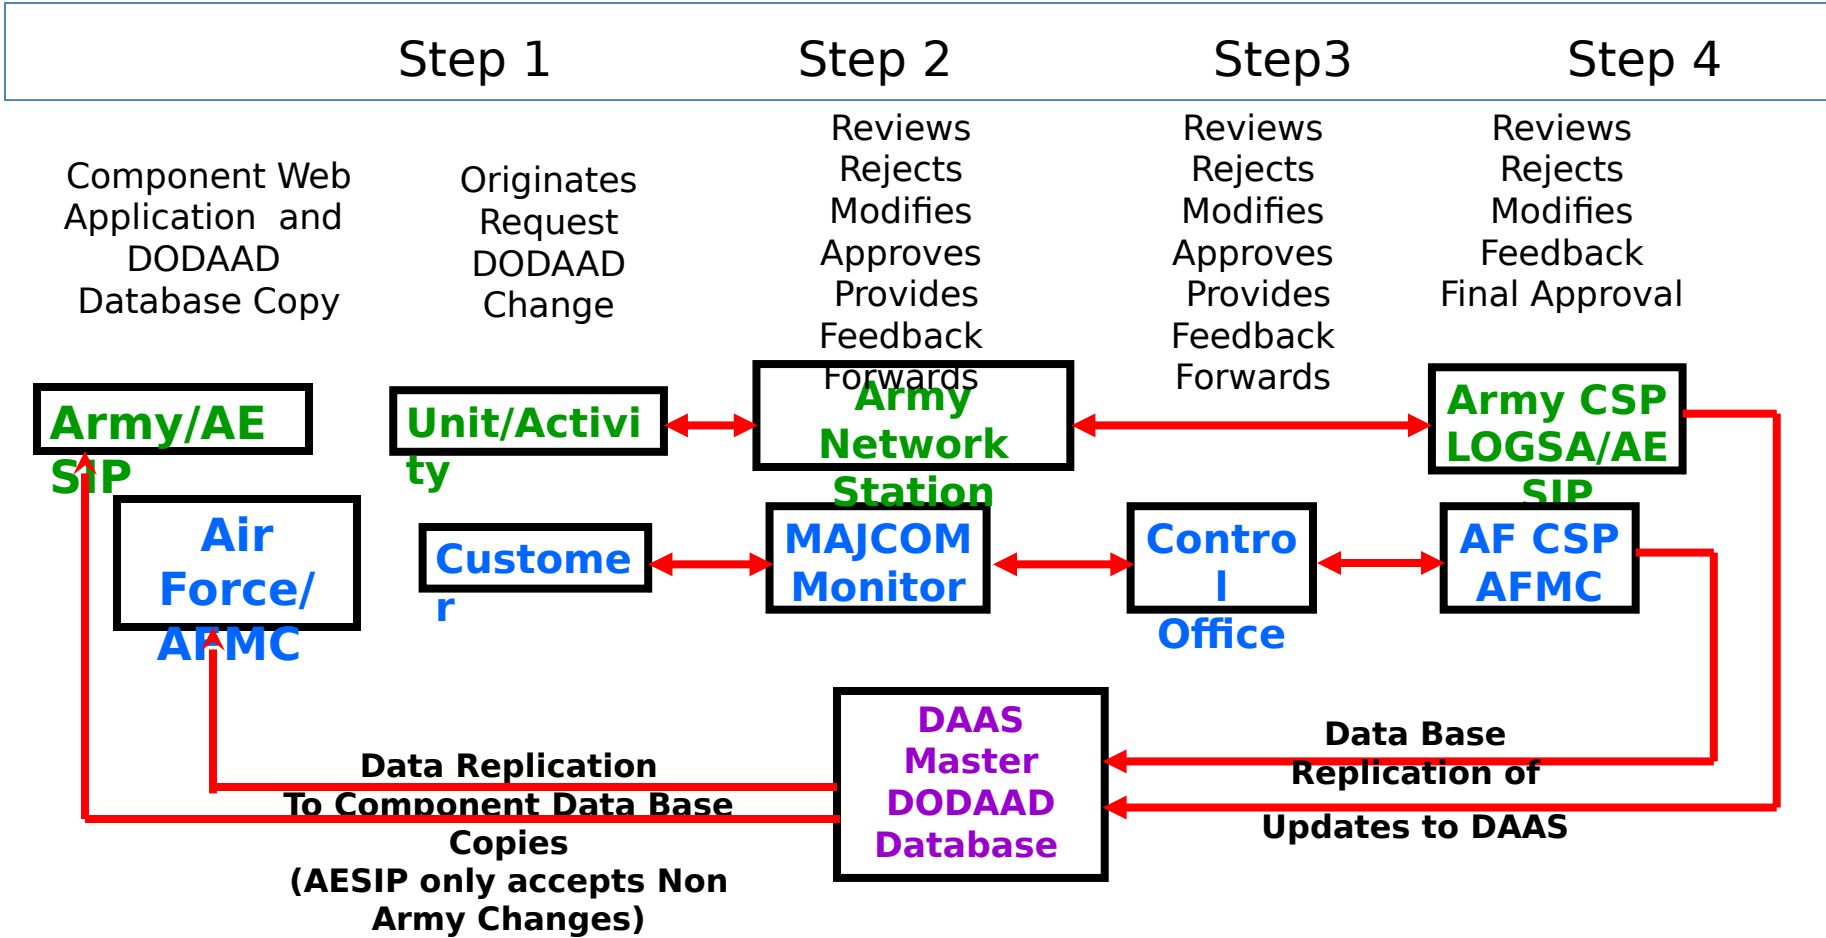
Step 1 Step 2 Step3 Step 4

Component Web Application and DODAAD Database Copy

Originates Request DODAAD Change

Reviews Rejects Modifies Approves Provides Feedback Forwards

Reviews Rejects Modifies Approves Provides Feedback Forwards

Reviews Rejects Modifies Feedback Final Approval

Army/AESIP

Unit/Activity

Army Network Station

Army CSP LOGSA/AESIP

Air Force/AFMC

Customer

MAJCOM Monitor

Control Office

AF CSP AFMC

DAAS Master DODAAD Database

Data Replication To Component Data Base Copies (AESIP only accepts Non Army Changes)

Data Base Replication of Updates to DAAS